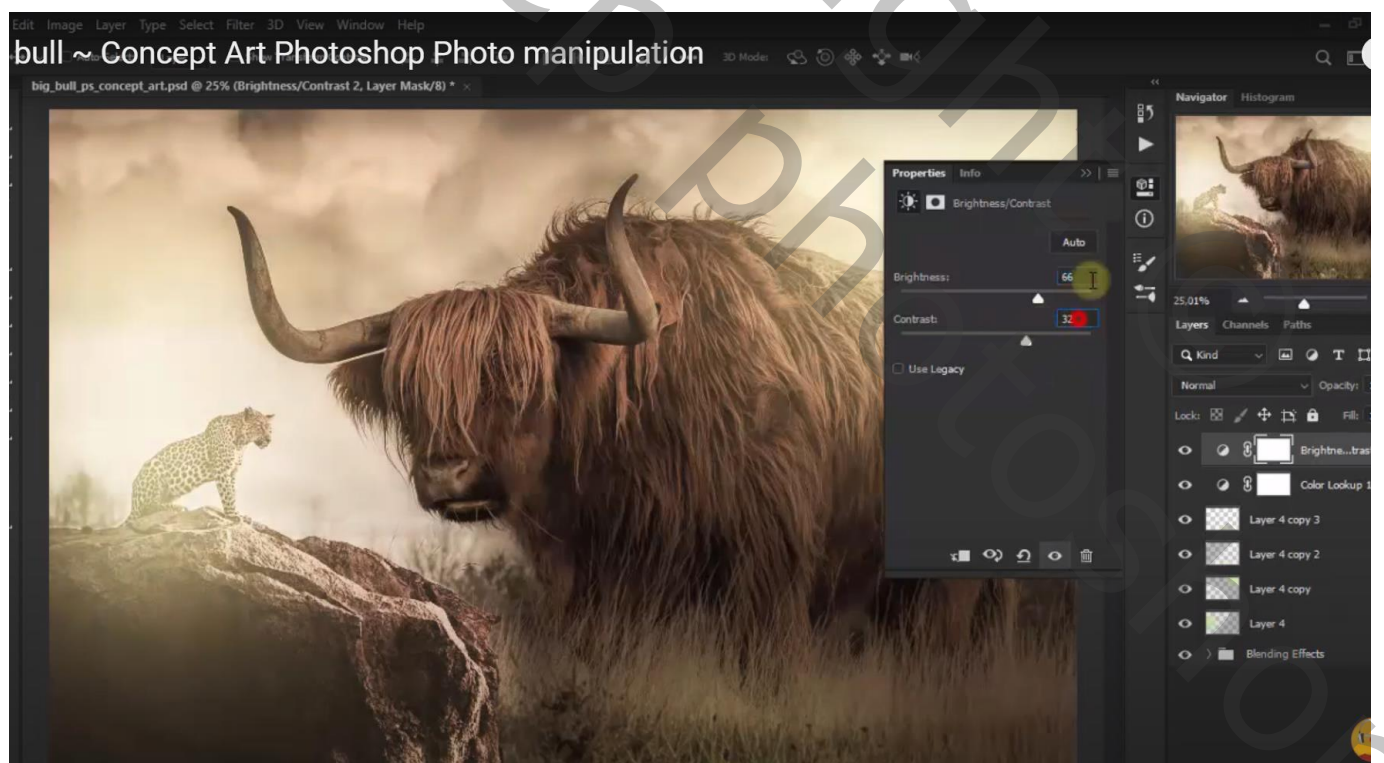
Edit Image Layer Type Select Filter 3D View Window Help

bull ~ Concept Art Photoshop Photo manipulation

3D Mode:

big_bull_ps_concept_art.psd @ 25% (Brightness/Contrast 2, Layer Mask/8) *

Properties Info

Brightness/Contrast

Auto

Brightness: 66

Contrast: 32

Use Legacy

Navigator Histogram

25,01%

Layers Channels Paths

Kind

Normal

Opacity:

Lock:

Fill:

Brightne...trast

Color Lookup 1

Layer 4 copy 3

Layer 4 copy 2

Layer 4 copy

Layer 4

Blending Effects